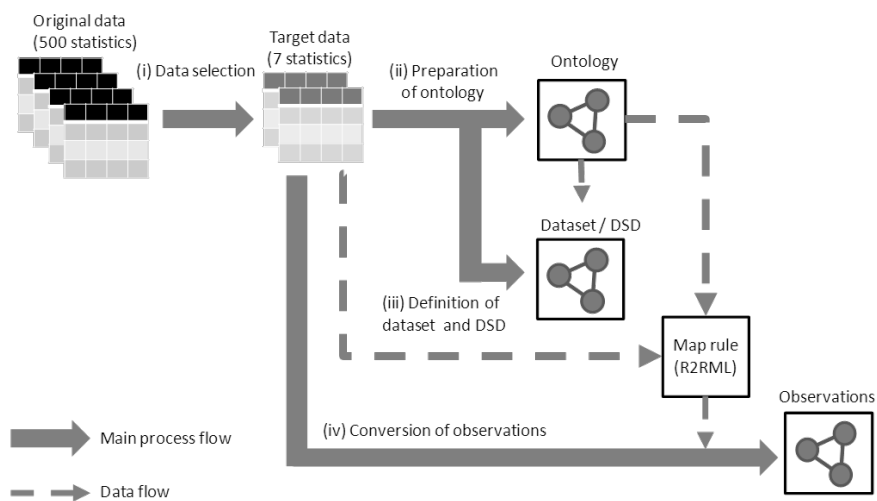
Original data
(500 statistics)

(i) Data selection

Target data
(7 statistics)

(ii) Preparation of ontology

Ontology

Dataset / DSD

(iii) Definition of dataset and DSD

Map rule
(R2RML)

Observations

(iv) Conversion of observations

Main process flow

Data flow